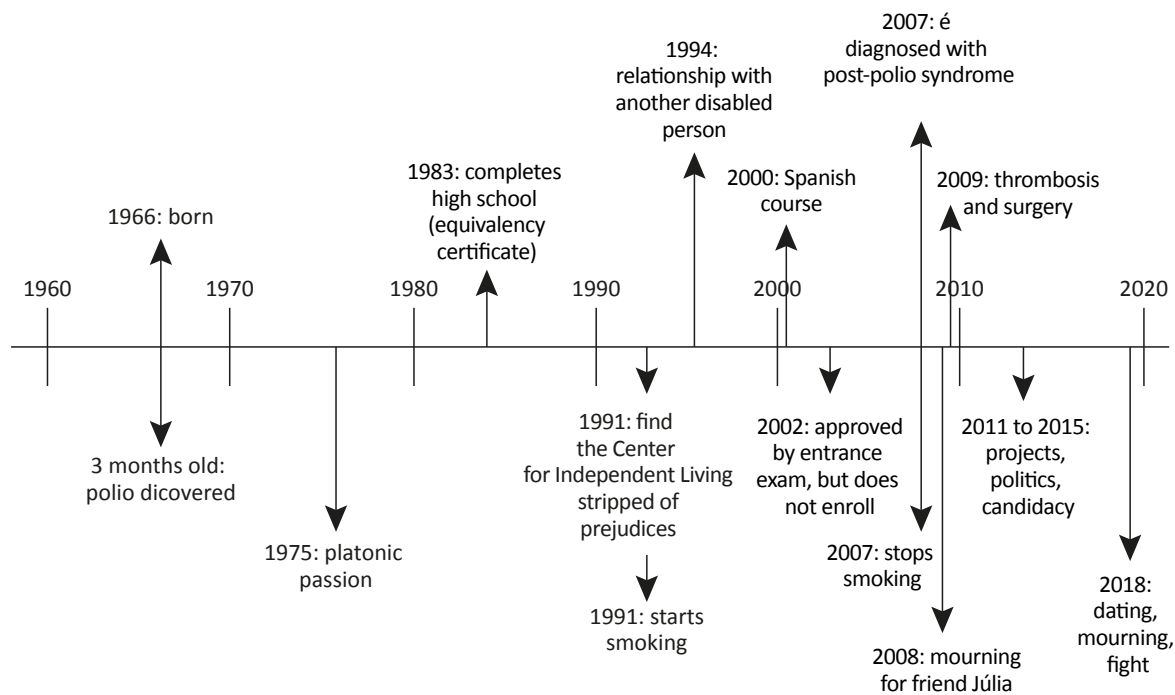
2007: é diagnosed with post-polio syndrome

1994: relationship with another disabled person

1983: completes high school (equivalency certificate)

2000: Spanish course

2009: thrombosis and surgery

1966: born

1960

1970

1980

1990

2000

2010

2020

3 months old: polio dicovered

1975: platonic passion

1991: find the Center for Independent Living stripped of prejudices

1991: starts smoking

2002: approved by entrance exam, but does not enroll

2007: stops smoking

2008: mourning for friend Júlia

2011 to 2015: projects, politics, candidacy

2018: dating, mourning, fight